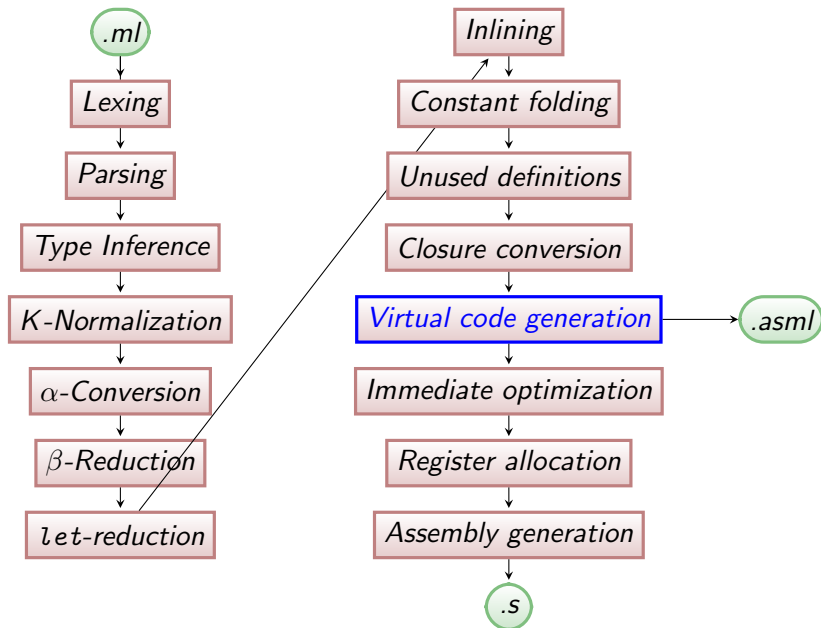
.ml

Lexing

Parsing

Type Inference

K-Normalization

$\alpha$-Conversion

$\beta$-Reduction

let-reduction

Inlining

Constant folding

Unused definitions

Closure conversion

Virtual code generation

.asml

Immediate optimization

Register allocation

Assembly generation

.s